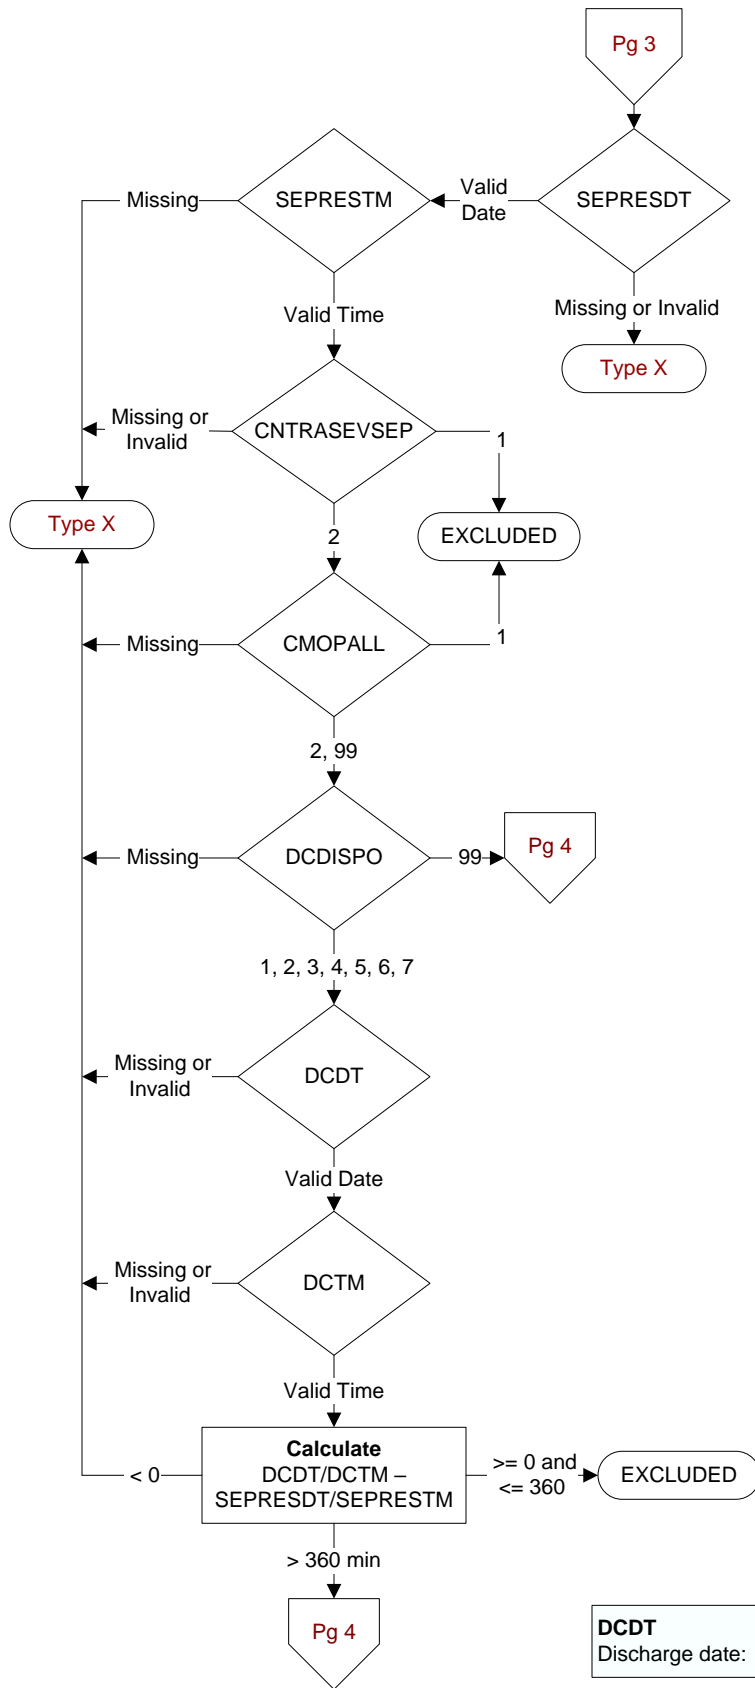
Pg 3

SEPRESDT

Valid Date

Missing or Invalid

Type X

SEPRESTM

Missing

Valid Time

CNTRASEVSEP

Missing or Invalid

1

Type X

2

EXCLUDED

CMOPALL

Missing

1

2, 99

DCDISPO

Missing

99

Pg 4

1, 2, 3, 4, 5, 6, 7

DCDT

Missing or Invalid

Valid Date

DCTM

Missing or Invalid

Valid Time

**Calculate**
DCDT/DCTM – SEPRESDT/SEPRESTM

< 0

>= 0 and <= 360

EXCLUDED

> 360 min

Pg 4

**DCDT**
Discharge date: